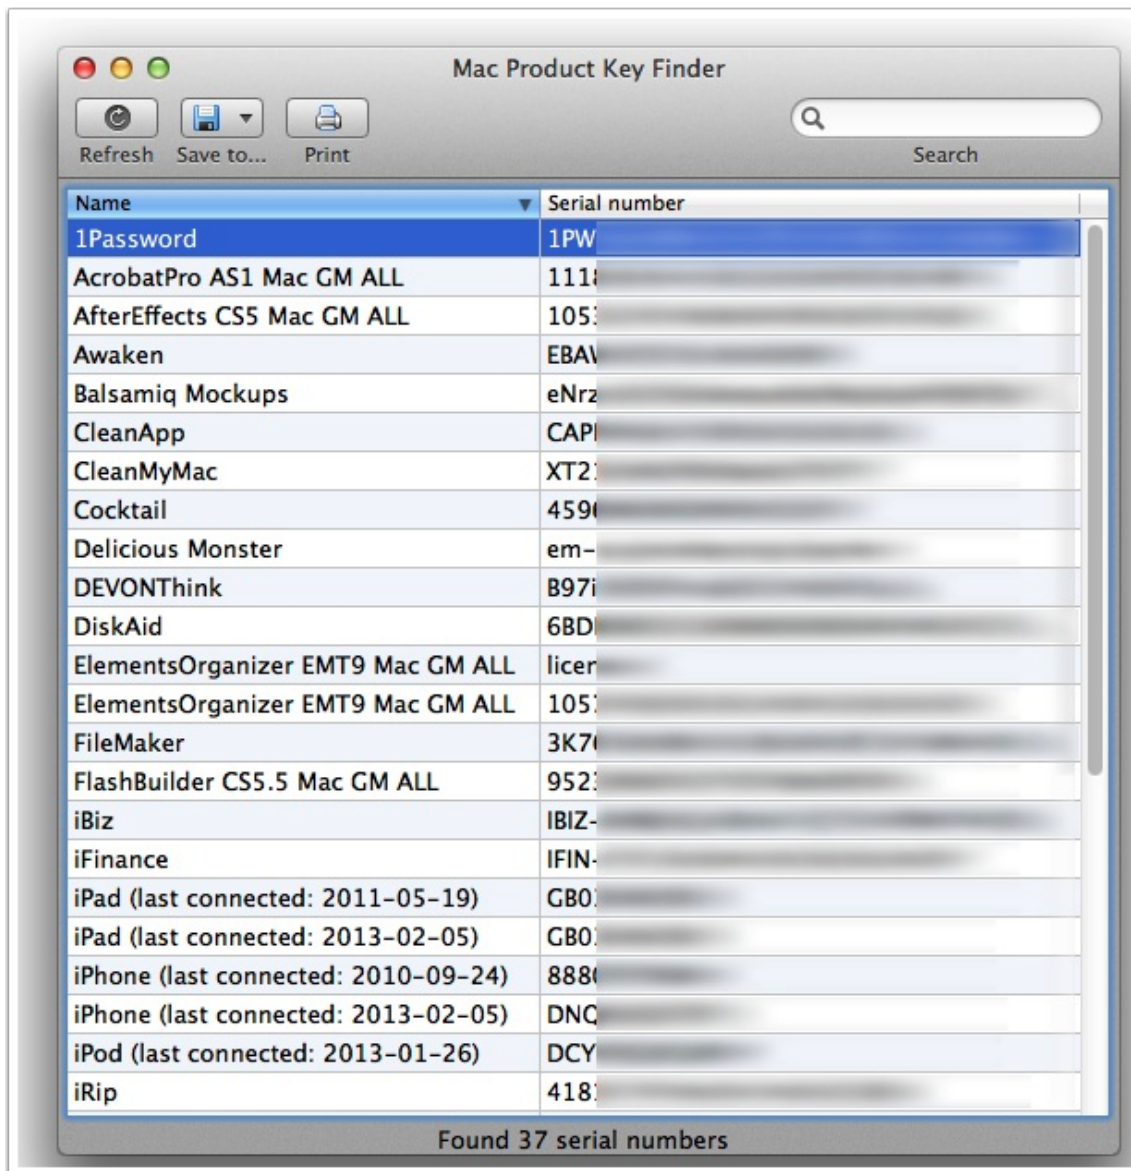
Mac Product Key Finder

Refresh Save to... Print

Search

| Name | Serial number |
|---|---|
| 1Password | 1PW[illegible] |
| AcrobatPro AS1 Mac GM ALL | 111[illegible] |
| AfterEffects CS5 Mac GM ALL | 105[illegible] |
| Awaken | EBA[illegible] |
| Balsamiq Mockups | eNrz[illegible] |
| CleanApp | CAP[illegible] |
| CleanMyMac | XT2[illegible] |
| Cocktail | 459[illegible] |
| Delicious Monster | em-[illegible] |
| DEVONThink | B97i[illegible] |
| DiskAid | 6BD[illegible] |
| ElementsOrganizer EMT9 Mac GM ALL | licer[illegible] |
| ElementsOrganizer EMT9 Mac GM ALL | 105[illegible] |
| FileMaker | 3K7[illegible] |
| FlashBuilder CS5.5 Mac GM ALL | 952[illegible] |
| iBiz | IBIZ-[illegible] |
| iFinance | IFIN-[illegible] |
| iPad (last connected: 2011-05-19) | GB0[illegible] |
| iPad (last connected: 2013-02-05) | GB0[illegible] |
| iPhone (last connected: 2010-09-24) | 888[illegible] |
| iPhone (last connected: 2013-02-05) | DNQ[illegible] |
| iPod (last connected: 2013-01-26) | DCY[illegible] |
| iRip | 418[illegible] |

Found 37 serial numbers